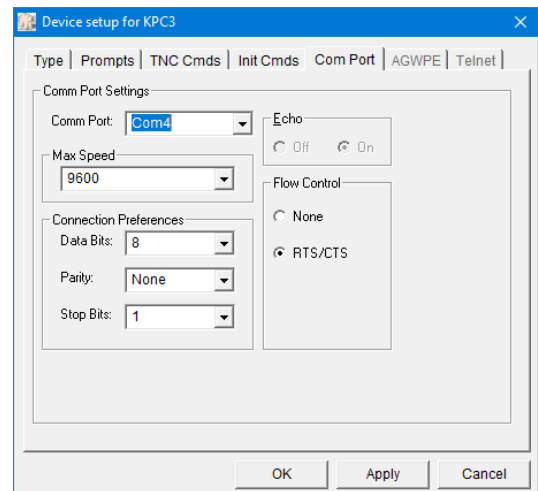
Device setup for KPC3

Type | Prompts | TNC Cmds | Init Cmds | Com Port | AGWPE | Telnet

Comm Port Settings

Comm Port: Com4

Max Speed
9600

Connection Preferences
Data Bits: 8
Parity: None
Stop Bits: 1

Echo
Off
On

Flow Control
None
RTS/CTS

OK
Apply
Cancel